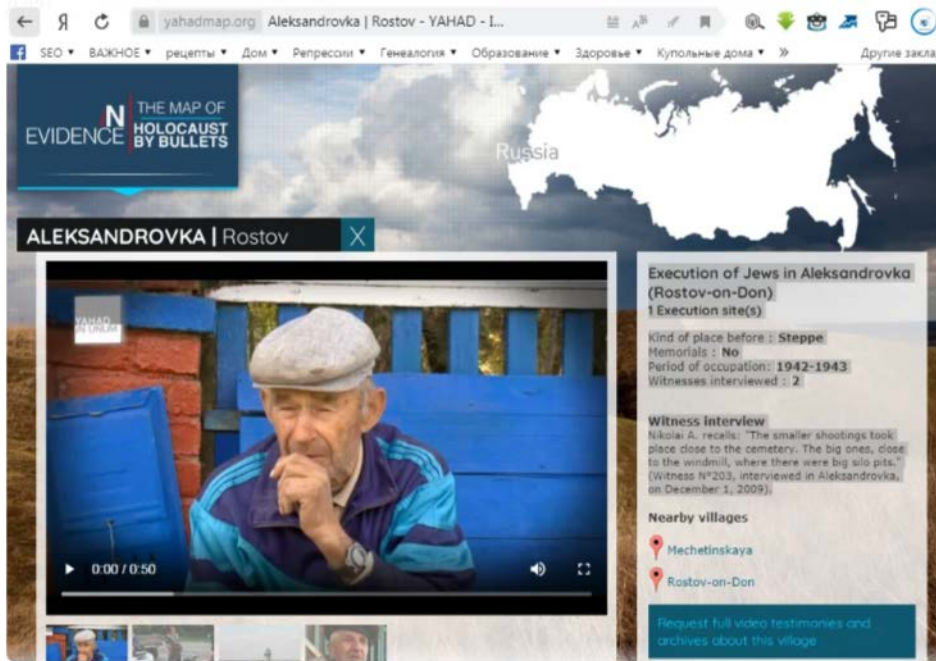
Я yahadmap.org Aleksandrovka | Rostov - YAHAD - I...

SEO ▾ ВАЖНОЕ ▾ рецепты ▾ Дом ▾ Репрессии ▾ Генеалогия ▾ Образование ▾ Здоровье ▾ Купольные дома ▾ » Другие закла

IN EVIDENCE THE MAP OF HOLOCAUST BY BULLETS

Russia

ALEKSANDROVKA | Rostov

YAHAD IN UNUM

0:00 / 0:50

Execution of Jews in Aleksandrovka (Rostov-on-Don)
1 Execution site(s)

Kind of place before : Steppe
Memorials : No
Period of occupation: 1942-1943
Witnesses interviewed : 2

Witness interview
Nikolai A. recalls: "The smaller shootings took place close to the cemetery. The big ones, close to the windmill, where there were big silo pits." (Witness N°203, interviewed in Aleksandrovka, on December 1, 2009).

Nearby villages

Mechetinskaya

Rostov-on-Don

Request full video testimonies and archives about this village